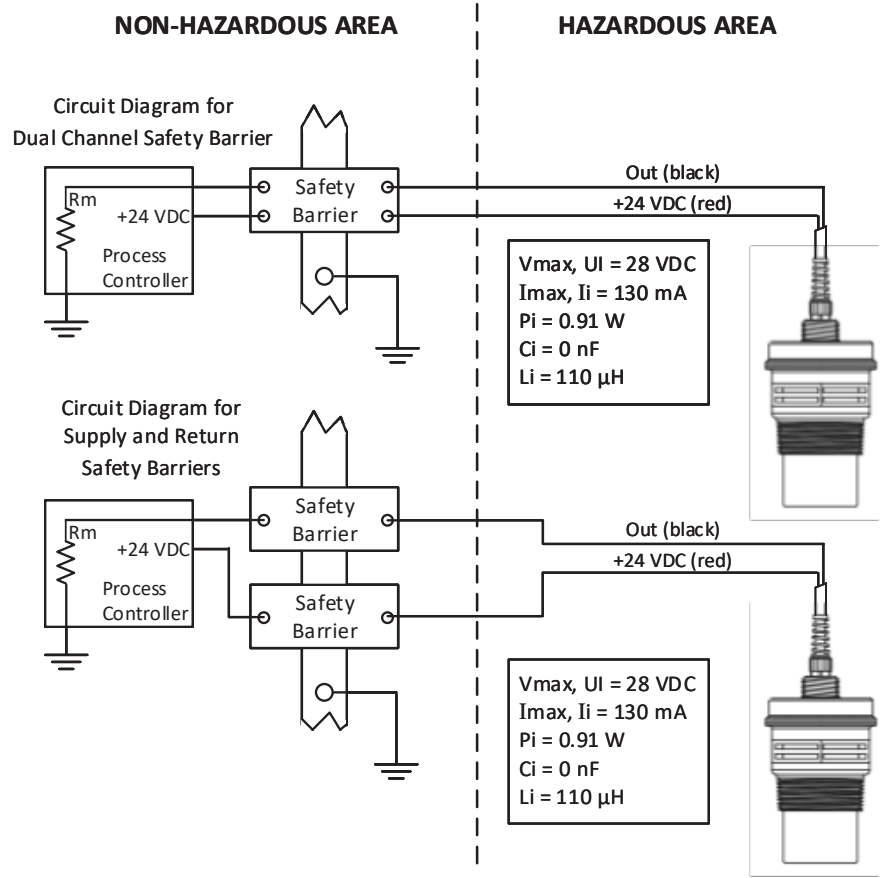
NON-HAZARDOUS AREA

HAZARDOUS AREA

Circuit Diagram for Dual Channel Safety Barrier

Rm

+24 VDC

Process Controller

Safety Barrier

Out (black)

+24 VDC (red)

Vmax, UI = 28 VDC
Imax, Ii = 130 mA
Pi = 0.91 W
Ci = 0 nF
Li = 110 µH

Circuit Diagram for Supply and Return Safety Barriers

Rm

+24 VDC

Process Controller

Safety Barrier

Safety Barrier

Out (black)

+24 VDC (red)

Vmax, UI = 28 VDC
Imax, Ii = 130 mA
Pi = 0.91 W
Ci = 0 nF
Li = 110 µH